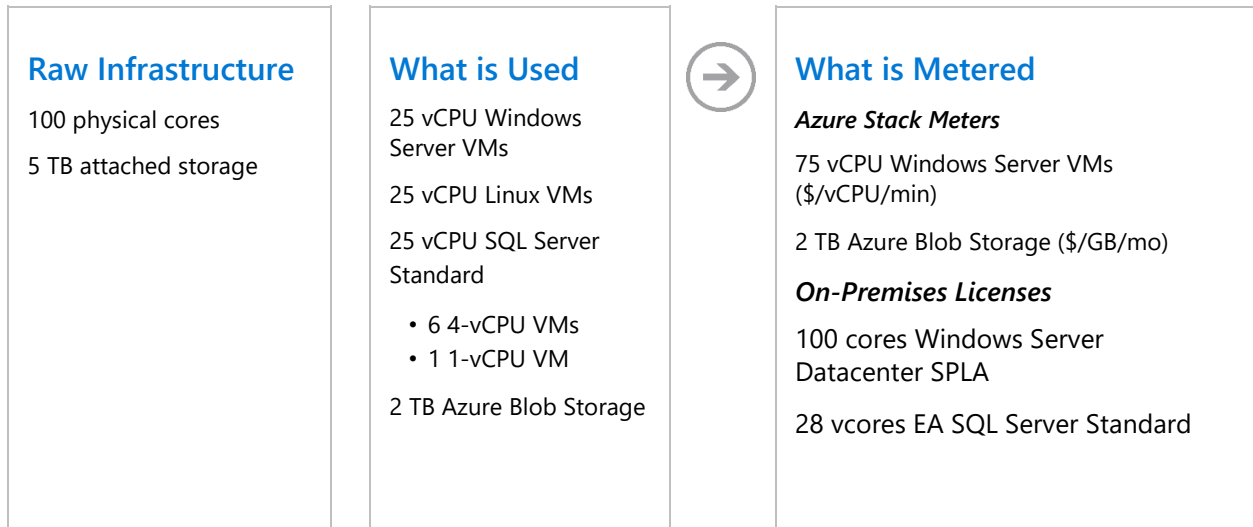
Raw Infrastructure

100 physical cores

5 TB attached storage

What is Used

25 vCPU Windows Server VMs

25 vCPU Linux VMs

25 vCPU SQL Server Standard

• 6 4-vCPU VMs
• 1 1-vCPU VM

2 TB Azure Blob Storage

What is Metered

*Azure Stack Meters*

75 vCPU Windows Server VMs (\$/vCPU/min)

2 TB Azure Blob Storage (\$/GB/mo)

*On-Premises Licenses*

100 cores Windows Server Datacenter SPLA

28 vcores EA SQL Server Standard